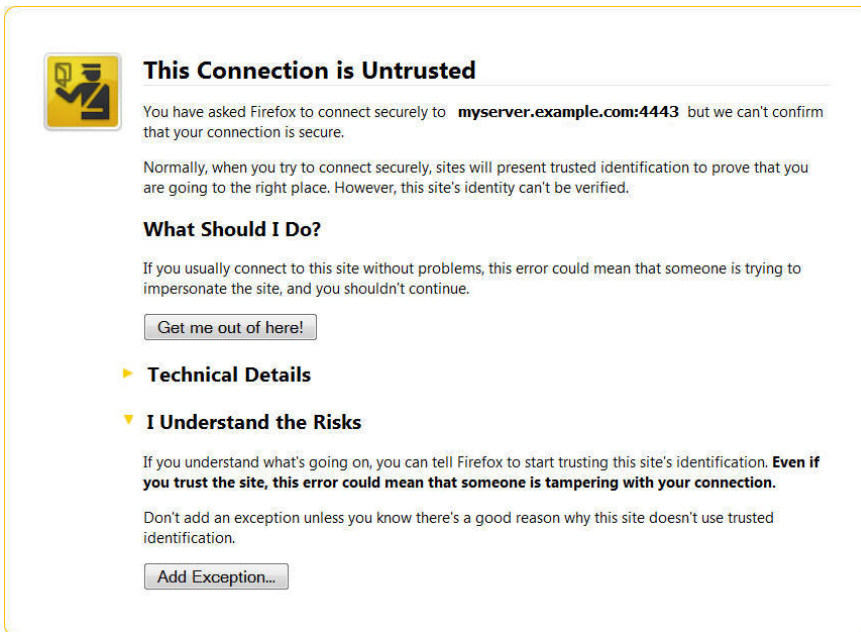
This Connection is Untrusted

You have asked Firefox to connect securely to **myserver.example.com:4443** but we can't confirm that your connection is secure.

Normally, when you try to connect securely, sites will present trusted identification to prove that you are going to the right place. However, this site's identity can't be verified.

What Should I Do?

If you usually connect to this site without problems, this error could mean that someone is trying to impersonate the site, and you shouldn't continue.

Get me out of here!

Technical Details

I Understand the Risks

If you understand what's going on, you can tell Firefox to start trusting this site's identification. **Even if you trust the site, this error could mean that someone is tampering with your connection.**

Don't add an exception unless you know there's a good reason why this site doesn't use trusted identification.

Add Exception...